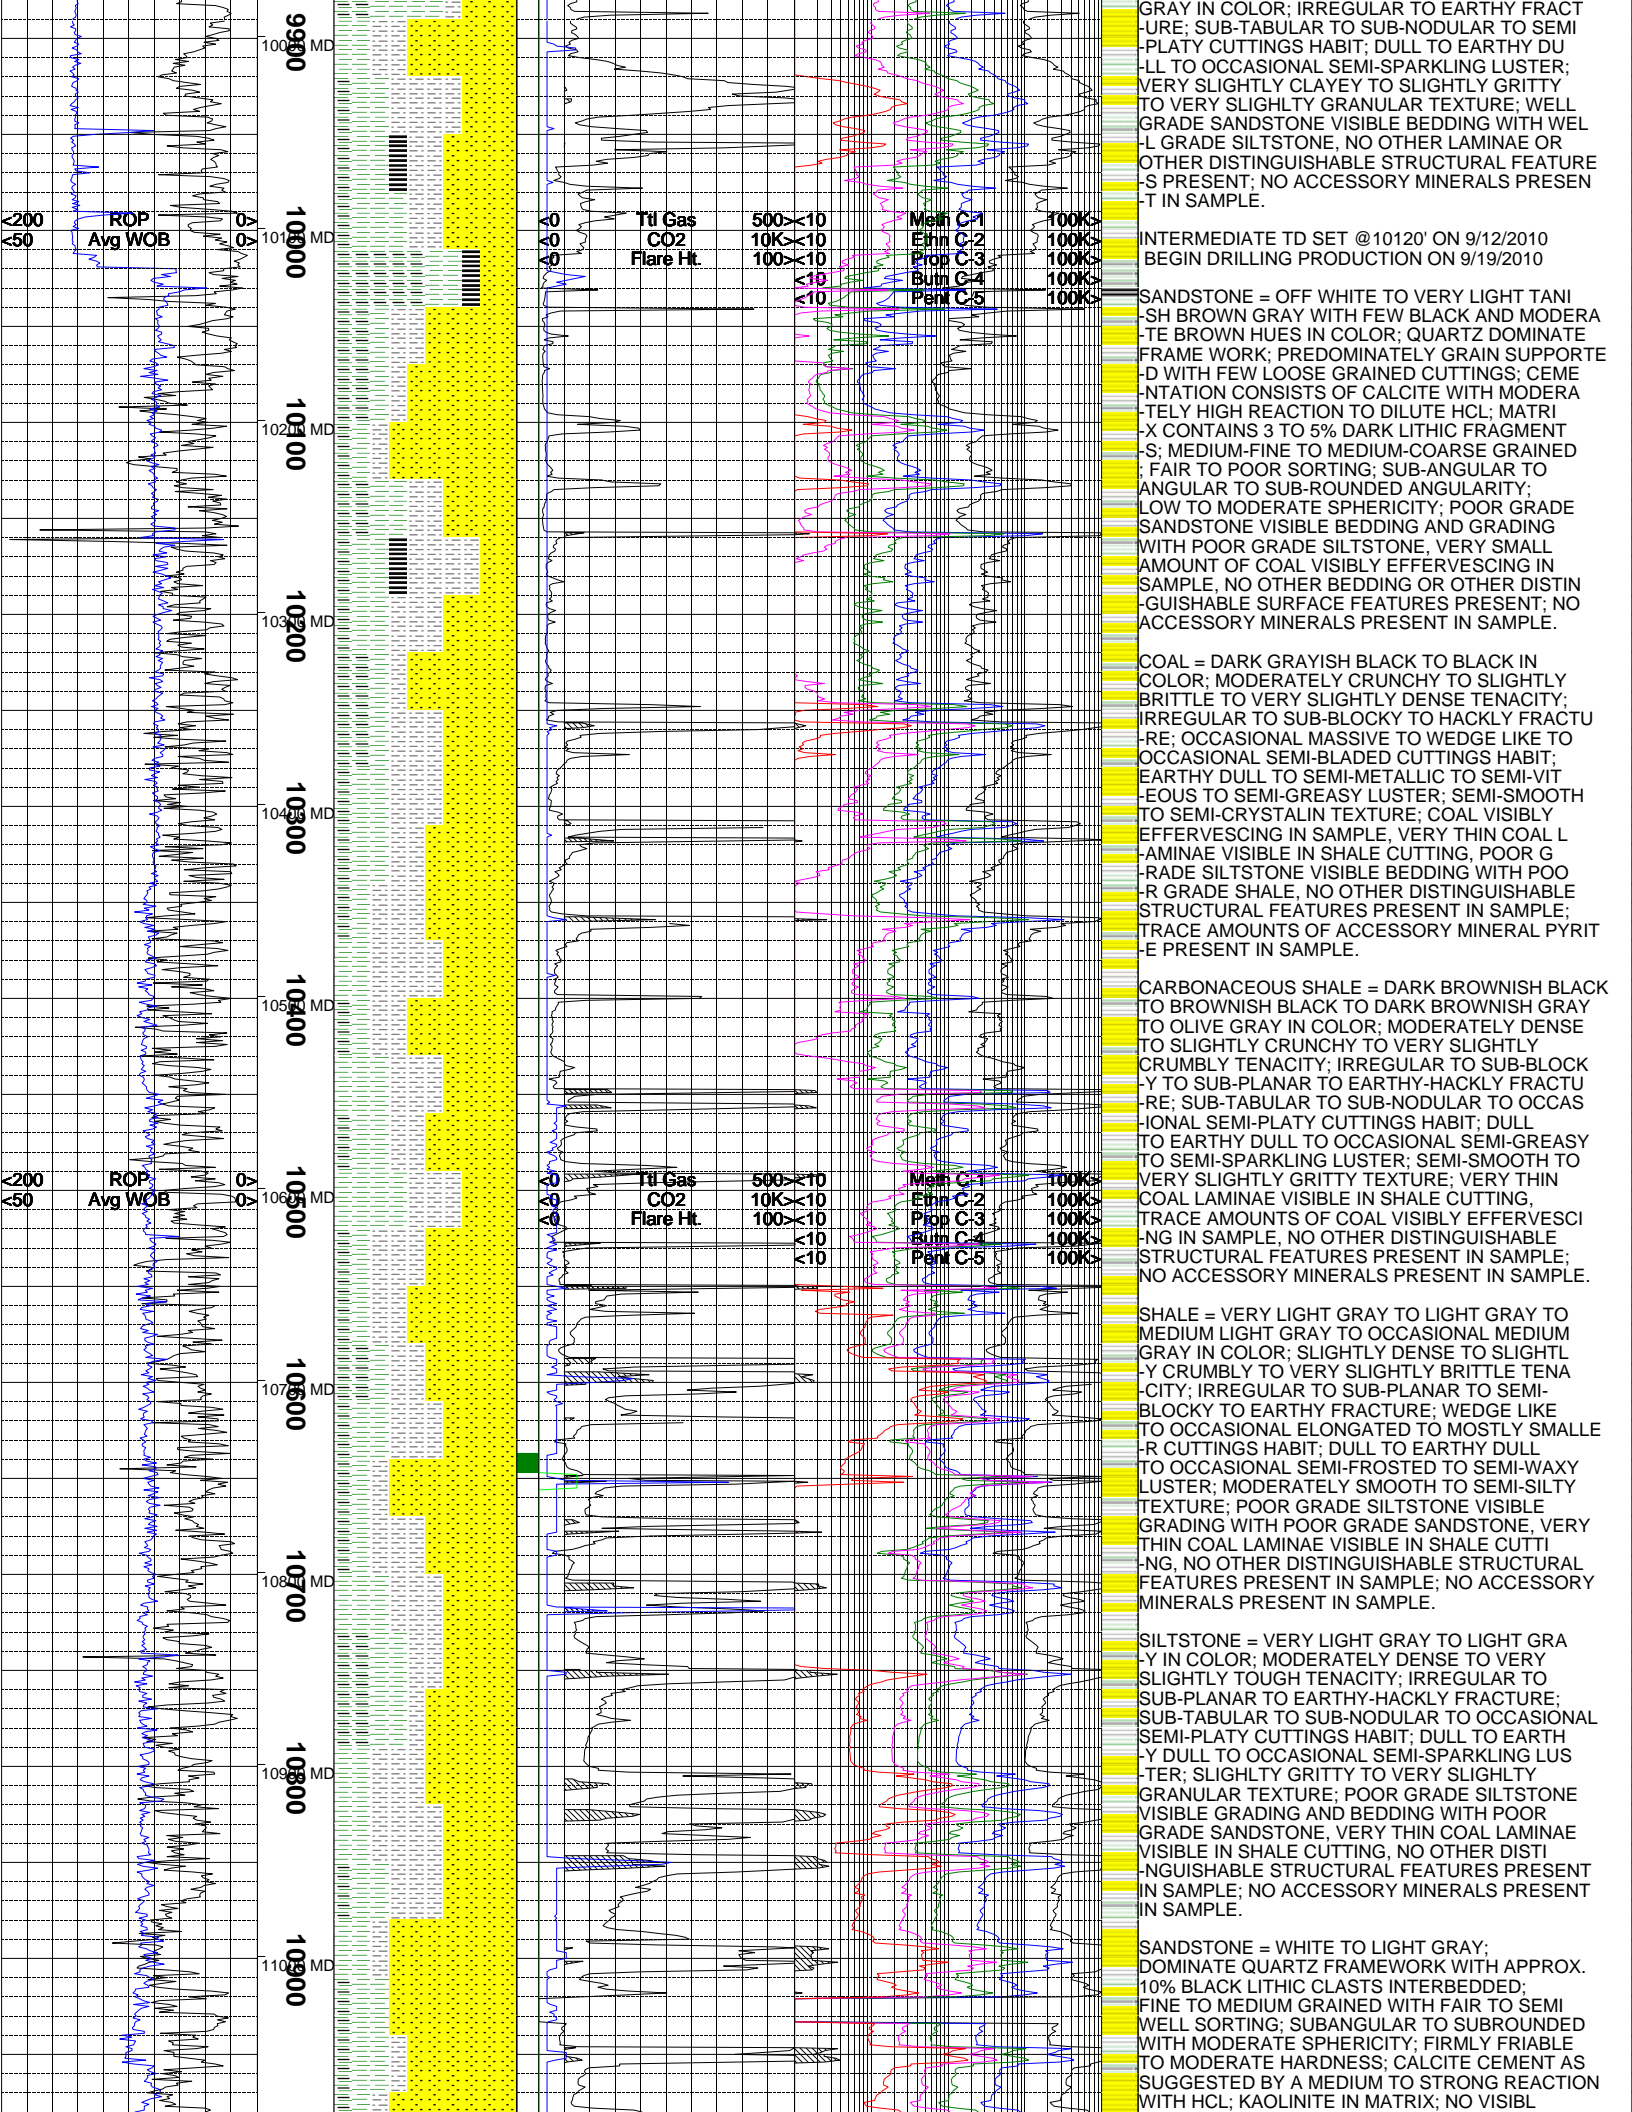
9900
10000 MD
10000
10100 MD
10100
10200 MD
10200
10300 MD
10300
10400 MD
10400
10500 MD
10500
10600 MD
10600
10700 MD
10700
10800 MD
10800
10900 MD
10900
11000 MD

<200 ROP 0>
<50 Avg WOB 0>
<0 Ttl Gas 500>
<0 CO2 10K>
<0 Flare Ht. 100>
<10 Meth C-1 100K>
<10 Ethn C-2 100K>
<10 Prop C-3 100K>
<10 Butn C-4 100K>
<10 Pent C-5 100K>

<200 ROP 0>
<50 Avg WOB 0>
<0 Ttl Gas 500>
<0 CO2 10K>
<0 Flare Ht. 100>
<10 Meth C-1 100K>
<10 Ethn C-2 100K>
<10 Prop C-3 100K>
<10 Butn C-4 100K>
<10 Pent C-5 100K>

GRAY IN COLOR; IRREGULAR TO EARTHY FRACTURE; SUB-TABULAR TO SUB-NODULAR TO SEMI-PLATY CUTTINGS HABIT; DULL TO EARTHY DULL TO OCCASIONAL SEMI-SPARKLING LUSTER; VERY SLIGHTLY CLAYEY TO SLIGHTLY GRITTY TO VERY SLIGHLTY GRANULAR TEXTURE; WELL GRADE SANDSTONE VISIBLE BEDDING WITH WELL GRADE SILTSTONE, NO OTHER LAMINAE OR OTHER DISTINGUISHABLE STRUCTURAL FEATURES PRESENT; NO ACCESSORY MINERALS PRESENT IN SAMPLE.

INTERMEDIATE TD SET @10120' ON 9/12/2010
BEGIN DRILLING PRODUCTION ON 9/19/2010

SANDSTONE = OFF WHITE TO VERY LIGHT TANISH BROWN GRAY WITH FEW BLACK AND MODERATE BROWN HUES IN COLOR; QUARTZ DOMINATE FRAME WORK; PREDOMINATELY GRAIN SUPPORTED WITH FEW LOOSE GRAINED CUTTINGS; CEMENTATION CONSISTS OF CALCITE WITH MODERATELY HIGH REACTION TO DILUTE HCL; MATRIX CONTAINS 3 TO 5% DARK LITHIC FRAGMENTS; MEDIUM-FINE TO MEDIUM-COARSE GRAINED; FAIR TO POOR SORTING; SUB-ANGULAR TO ANGULAR TO SUB-ROUNDED ANGULARITY; LOW TO MODERATE SPHERICITY; POOR GRADE SANDSTONE VISIBLE BEDDING AND GRADING WITH POOR GRADE SILTSTONE, VERY SMALL AMOUNT OF COAL VISIBLY EFFERVESCING IN SAMPLE, NO OTHER BEDDING OR OTHER DISTINGUISHABLE SURFACE FEATURES PRESENT; NO ACCESSORY MINERALS PRESENT IN SAMPLE.

COAL = DARK GRAYISH BLACK TO BLACK IN COLOR; MODERATELY CRUNCHY TO SLIGHTLY BRITTLE TO VERY SLIGHTLY DENSE TENACITY; IRREGULAR TO SUB-BLOCKY TO HACKLY FRACTURE; OCCASIONAL MASSIVE TO WEDGE LIKE TO OCCASIONAL SEMI-BLADED CUTTINGS HABIT; EARTHY DULL TO SEMI-METALLIC TO SEMI-VITEOUS TO SEMI-GREASY LUSTER; SEMI-SMOOTH TO SEMI-CRYSTALIN TEXTURE; COAL VISIBLY EFFERVESCING IN SAMPLE, VERY THIN COAL LAMINAE VISIBLE IN SHALE CUTTING, POOR GRADE SILTSTONE VISIBLE BEDDING WITH POOR GRADE SHALE, NO OTHER DISTINGUISHABLE STRUCTURAL FEATURES PRESENT IN SAMPLE; TRACE AMOUNTS OF ACCESSORY MINERAL PYRITE PRESENT IN SAMPLE.

CARBONACEOUS SHALE = DARK BROWNISH BLACK TO BROWNISH BLACK TO DARK BROWNISH GRAY TO OLIVE GRAY IN COLOR; MODERATELY DENSE TO SLIGHTLY CRUNCHY TO VERY SLIGHTLY CRUMBLY TENACITY; IRREGULAR TO SUB-BLOCKY TO SUB-PLANAR TO EARTHY-HACKLY FRACTURE; SUB-TABULAR TO SUB-NODULAR TO OCCASIONAL SEMI-PLATY CUTTINGS HABIT; DULL TO EARTHY DULL TO OCCASIONAL SEMI-GREASY TO SEMI-SPARKLING LUSTER; SEMI-SMOOTH TO VERY SLIGHTLY GRITTY TEXTURE; VERY THIN COAL LAMINAE VISIBLE IN SHALE CUTTING, TRACE AMOUNTS OF COAL VISIBLY EFFERVESCING IN SAMPLE, NO OTHER DISTINGUISHABLE STRUCTURAL FEATURES PRESENT IN SAMPLE; NO ACCESSORY MINERALS PRESENT IN SAMPLE.

SHALE = VERY LIGHT GRAY TO LIGHT GRAY TO MEDIUM LIGHT GRAY TO OCCASIONAL MEDIUM GRAY IN COLOR; SLIGHTLY DENSE TO SLIGHTLY CRUMBLY TO VERY SLIGHTLY BRITTLE TENACITY; IRREGULAR TO SUB-PLANAR TO SEMI-BLOCKY TO EARTHY FRACTURE; WEDGE LIKE TO OCCASIONAL ELONGATED TO MOSTLY SMALLER CUTTINGS HABIT; DULL TO EARTHY DULL TO OCCASIONAL SEMI-FROSTED TO SEMI-WAXY LUSTER; MODERATELY SMOOTH TO SEMI-SILTY TEXTURE; POOR GRADE SILTSTONE VISIBLE GRADING WITH POOR GRADE SANDSTONE, VERY THIN COAL LAMINAE VISIBLE IN SHALE CUTTING, NO OTHER DISTINGUISHABLE STRUCTURAL FEATURES PRESENT IN SAMPLE; NO ACCESSORY MINERALS PRESENT IN SAMPLE.

SILTSTONE = VERY LIGHT GRAY TO LIGHT GRAY IN COLOR; MODERATELY DENSE TO VERY SLIGHTLY TOUGH TENACITY; IRREGULAR TO SUB-PLANAR TO EARTHY-HACKLY FRACTURE; SUB-TABULAR TO SUB-NODULAR TO OCCASIONAL SEMI-PLATY CUTTINGS HABIT; DULL TO EARTHY DULL TO OCCASIONAL SEMI-SPARKLING LUSTER; SLIGHLTY GRITTY TO VERY SLIGHLTY GRANULAR TEXTURE; POOR GRADE SILTSTONE VISIBLE GRADING AND BEDDING WITH POOR GRADE SANDSTONE, VERY THIN COAL LAMINAE VISIBLE IN SHALE CUTTING, NO OTHER DISTINGUISHABLE STRUCTURAL FEATURES PRESENT IN SAMPLE; NO ACCESSORY MINERALS PRESENT IN SAMPLE.

SANDSTONE = WHITE TO LIGHT GRAY; DOMINATE QUARTZ FRAMEWORK WITH APPROX. 10% BLACK LITHIC CLASTS INTERBEDDED; FINE TO MEDIUM GRAINED WITH FAIR TO SEMI WELL SORTING; SUBANGULAR TO SUBROUNDED WITH MODERATE SPHERICITY; FIRMLY FRIABLE TO MODERATE HARDNESS; CALCITE CEMENT AS SUGGESTED BY A MEDIUM TO STRONG REACTION WITH HCL; KAOLINITE IN MATRIX; NO VISIBL